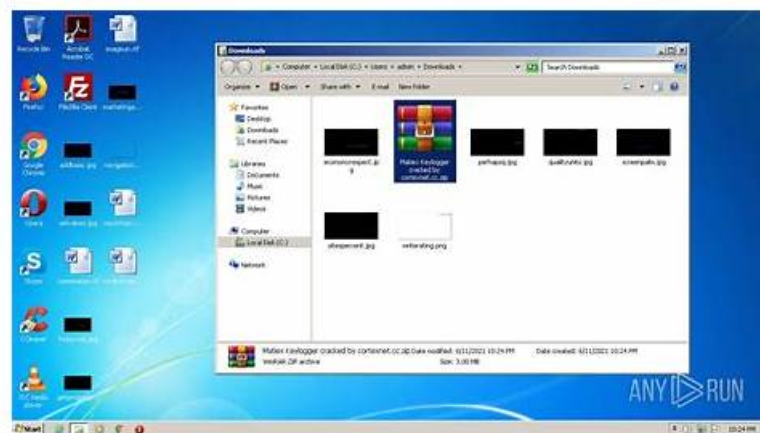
Recycle Bin
Acrobat Reader DC
imagesum.rtf
Firefox
FileZilla Client
marketinga...
Google Chrome
addlaws.jpg
navigation...
Opera
windows.jpg
nacomm...
Skype
commission.rtf
sentforum...
CCleaner
financial.jpg
VLC media player
governme...

Downloads
Computer ▸ Local Disk (C:) ▸ Users ▸ admin ▸ Downloads ▸
Search Downloads
Organize ▾ Open ▾ Share with ▾ E-mail New folder
Favorites
Desktop
Downloads
Recent Places
Libraries
Documents
Music
Pictures
Videos
Computer
Local Disk (C:)
Network
economicsreport.jpg
Matiex Keylogger cracked by cortexnet.cc.zip
perhapsq.jpg
qualityunits.jpg
screenpalls.jpg
allowpercent.jpg
setlerating.png
Matiex Keylogger cracked by cortexnet.cc.zip Date modified: 6/11/2021 10:24 PM Date created: 6/11/2021 10:24 PM
WinRAR ZIP archive Size: 3.00 MB

ANY RUN
Start
10:24 PM